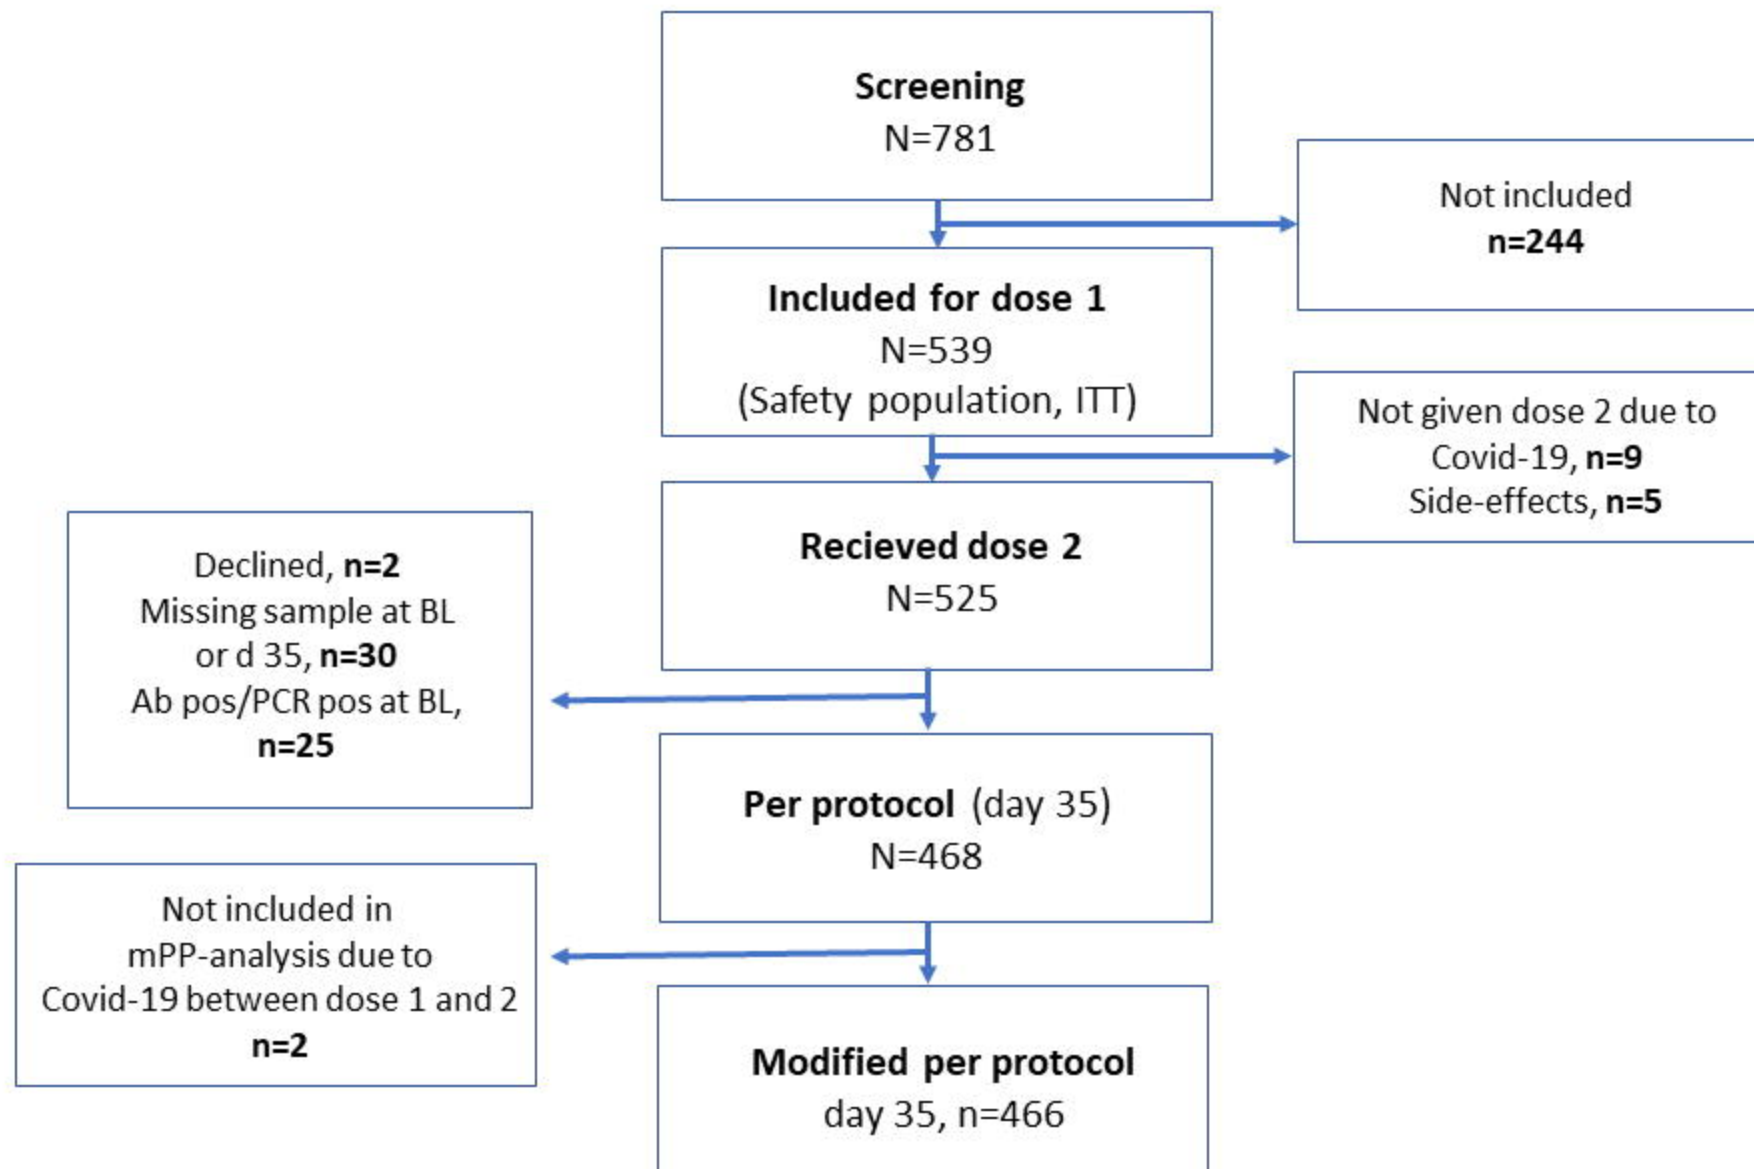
Screening
N=781

Not included
n=244

Included for dose 1
N=539
(Safety population, ITT)

Not given dose 2 due to
Covid-19, n=9
Side-effects, n=5

Recieved dose 2
N=525

Declined, n=2
Missing sample at BL or d 35, n=30
Ab pos/PCR pos at BL, n=25

Per protocol (day 35)
N=468

Not included in mPP-analysis due to Covid-19 between dose 1 and 2
n=2

Modified per protocol
day 35, n=466